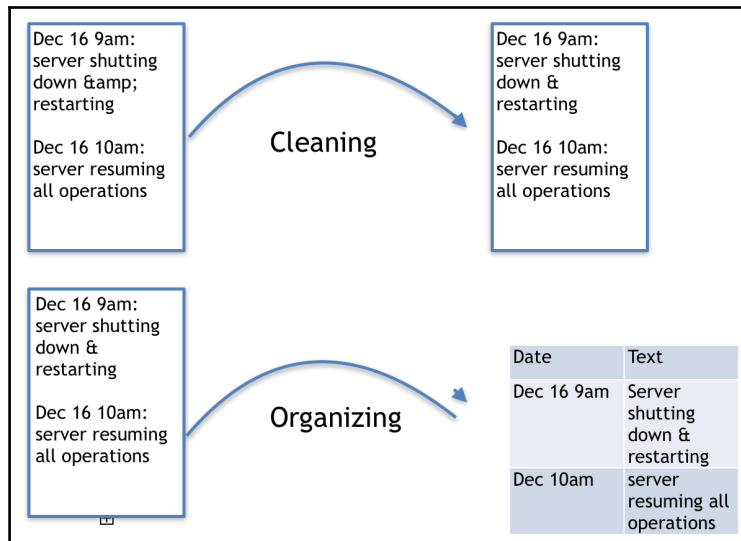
Dec 16 9am: server shutting down &amp; restarting

Dec 16 10am: server resuming all operations

Cleaning

Dec 16 9am: server shutting down & restarting

Dec 16 10am: server resuming all operations

Dec 16 9am: server shutting down & restarting

Dec 16 10am: server resuming all operations

Organizing

| Date | Text |
|---|---|
| Dec 16 9am | Server shutting down & restarting |
| Dec 10am | server resuming all operations |